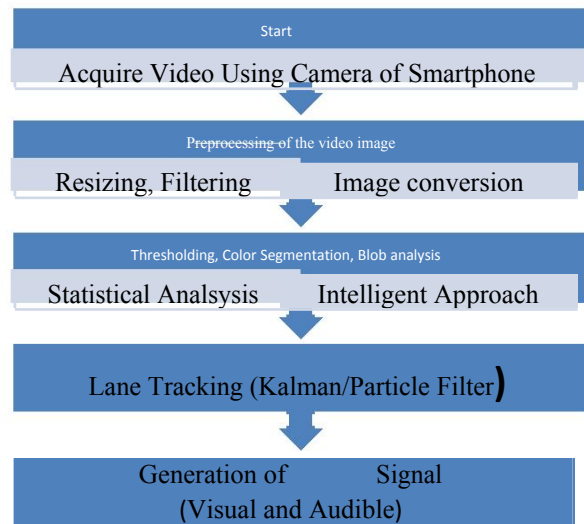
Start

Acquire Video Using Camera of Smartphone

Preprocessing of the video image

Resizing, Filtering

Image conversion

Thresholding, Color Segmentation, Blob analysis

Statistical Analsysis

Intelligent Approach

Lane Tracking (Kalman/Particle Filter)

Generation of Signal (Visual and Audible)